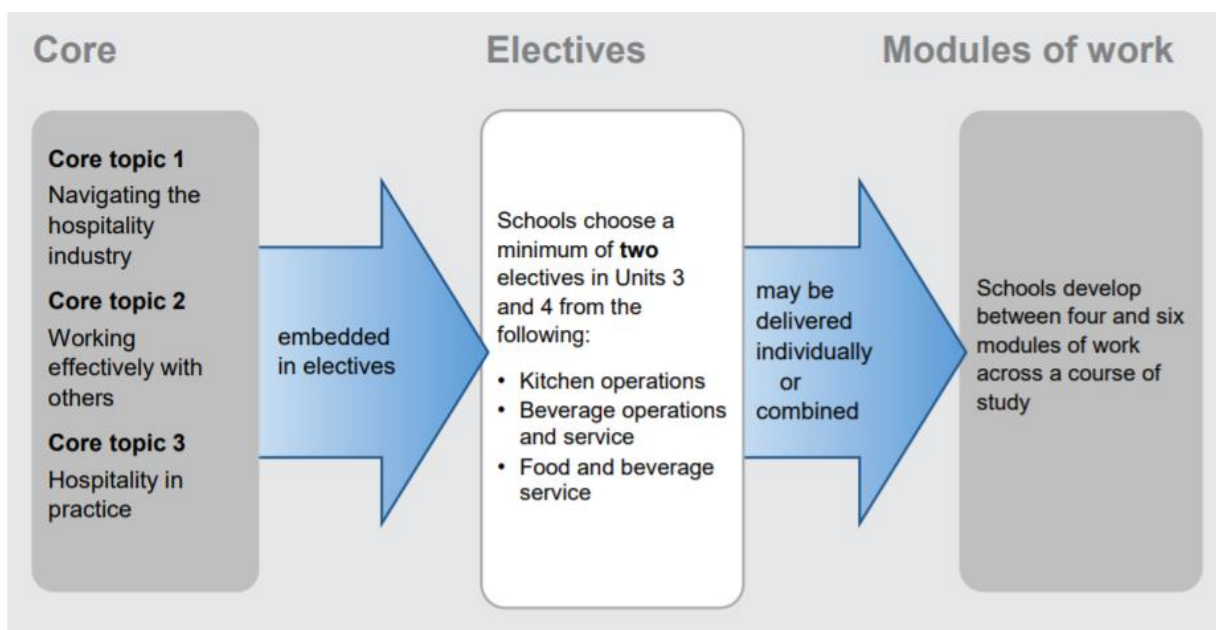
Core

Electives

Modules of work

Core topic 1
Navigating the hospitality industry

Core topic 2
Working effectively with others

Core topic 3
Hospitality in practice

embedded in electives

Schools choose a minimum of **two** electives in Units 3 and 4 from the following:

- Kitchen operations
- Beverage operations and service
- Food and beverage service

may be delivered individually or combined

Schools develop between four and six modules of work across a course of study